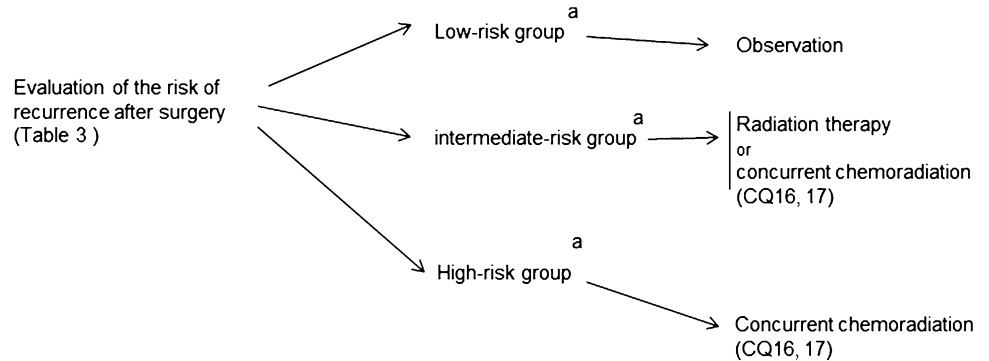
Evaluation of the risk of recurrence after surgery (Table 3 )

Low-risk group$^{a}$

Observation

intermediate-risk group$^{a}$

Radiation therapy
or
concurrent chemoradiation
(CQ16, 17)

High-risk group$^{a}$

Concurrent chemoradiation
(CQ16, 17)